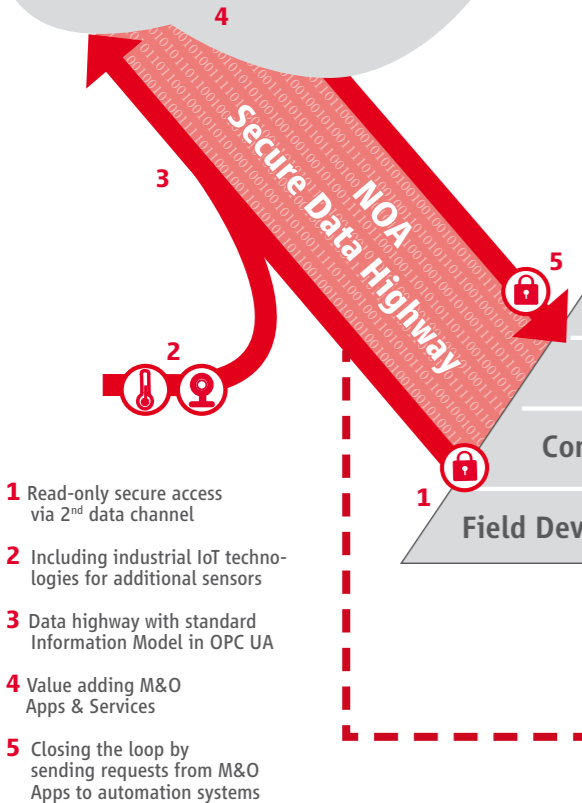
4

3

NOA
Secure Data Highway

5

2

1

Con

Field Dev

1 Read-only secure access via 2$^{nd}$ data channel

2 Including industrial IoT technologies for additional sensors

3 Data highway with standard Information Model in OPC UA

4 Value adding M&O Apps & Services

5 Closing the loop by sending requests from M&O Apps to automation systems